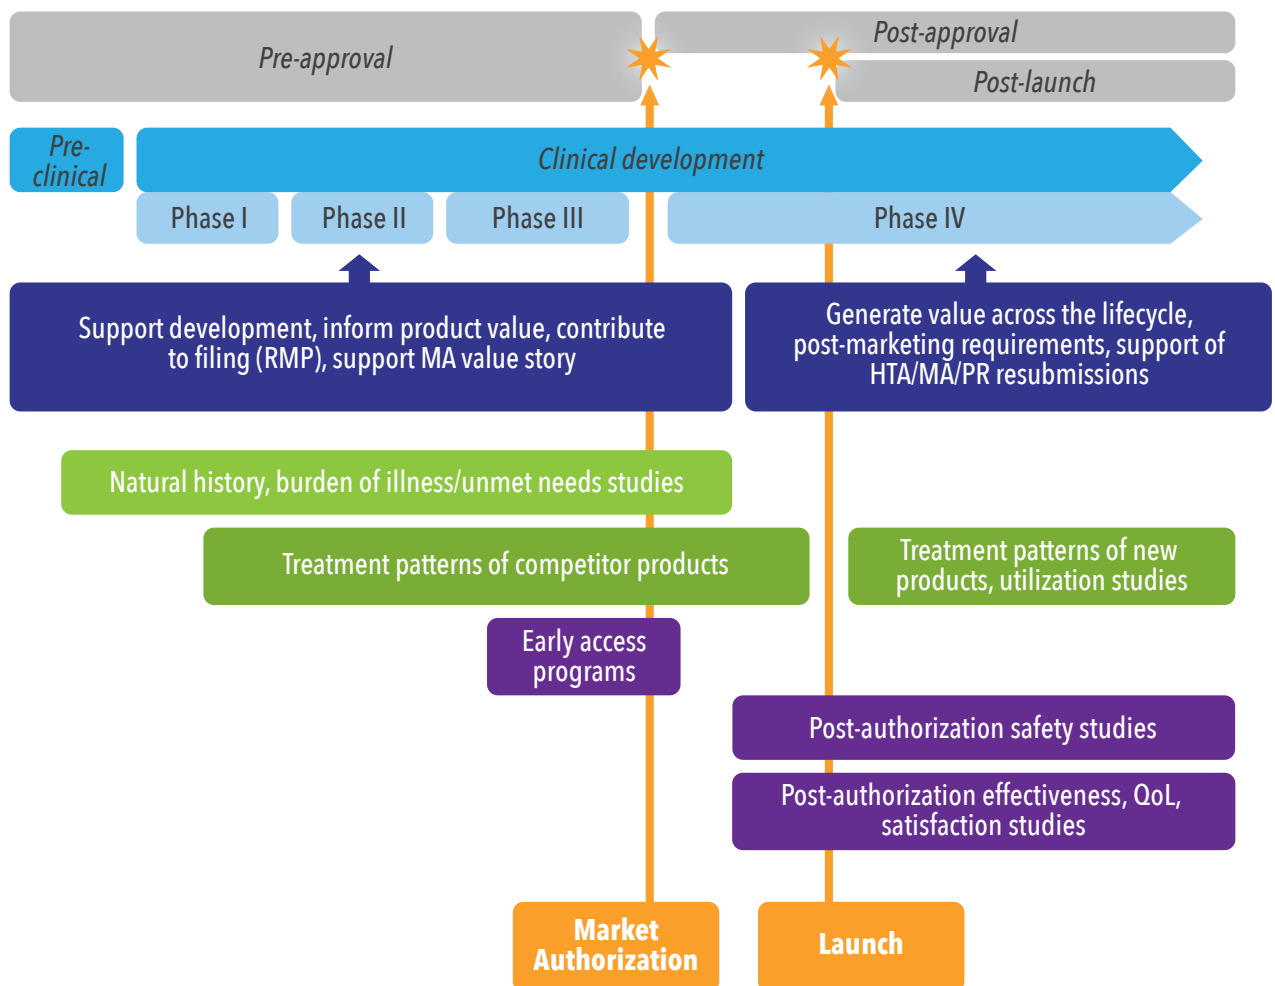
Pre-approval

Post-approval

Post-launch

Pre-clinical

Clinical development

Phase I

Phase II

Phase III

Phase IV

Support development, inform product value, contribute to filing (RMP), support MA value story

Generate value across the lifecycle, post-marketing requirements, support of HTA/MA/PR resubmissions

Natural history, burden of illness/unmet needs studies

Treatment patterns of competitor products

Treatment patterns of new products, utilization studies

Early access programs

Post-authorization safety studies

Post-authorization effectiveness, QoL, satisfaction studies

Market Authorization

Launch